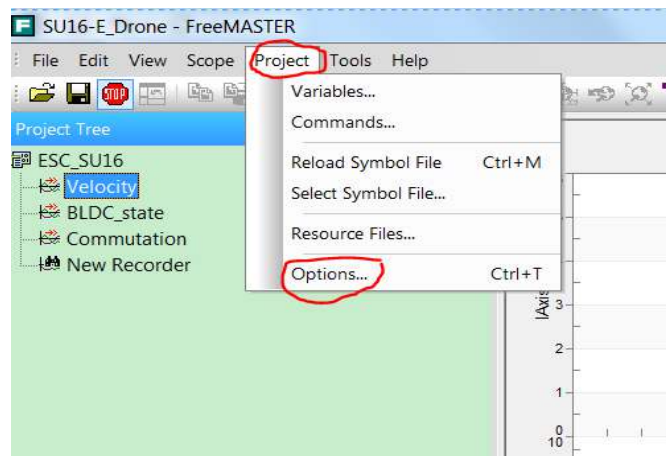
SU16-E_Drone - FreeMASTER

File Edit View Scope Project Tools Help

STOP

Project Tree

ESC_SU16
Velocity
BLDC_state
Commutation
New Recorder

Variables...
Commands...
Reload Symbol File Ctrl+M
Select Symbol File...
Resource Files...
Options... Ctrl+T

Axis
3
2
1
0
10